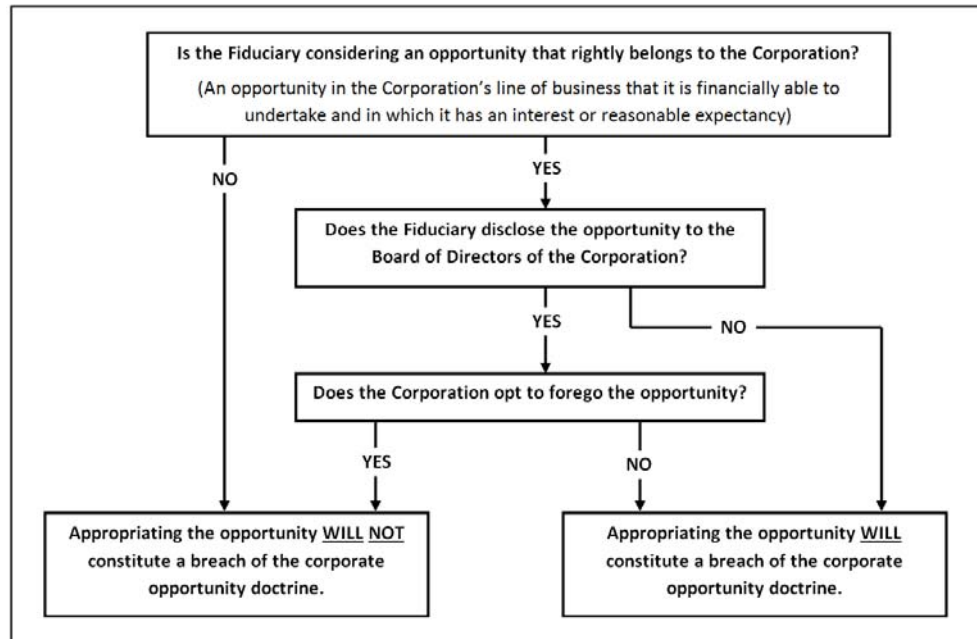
Is the Fiduciary considering an opportunity that rightly belongs to the Corporation?

(An opportunity in the Corporation's line of business that it is financially able to undertake and in which it has an interest or reasonable expectancy)

NO

YES

Does the Fiduciary disclose the opportunity to the Board of Directors of the Corporation?

YES

NO

Does the Corporation opt to forego the opportunity?

YES

NO

Appropriating the opportunity WILL NOT constitute a breach of the corporate opportunity doctrine.

Appropriating the opportunity WILL constitute a breach of the corporate opportunity doctrine.